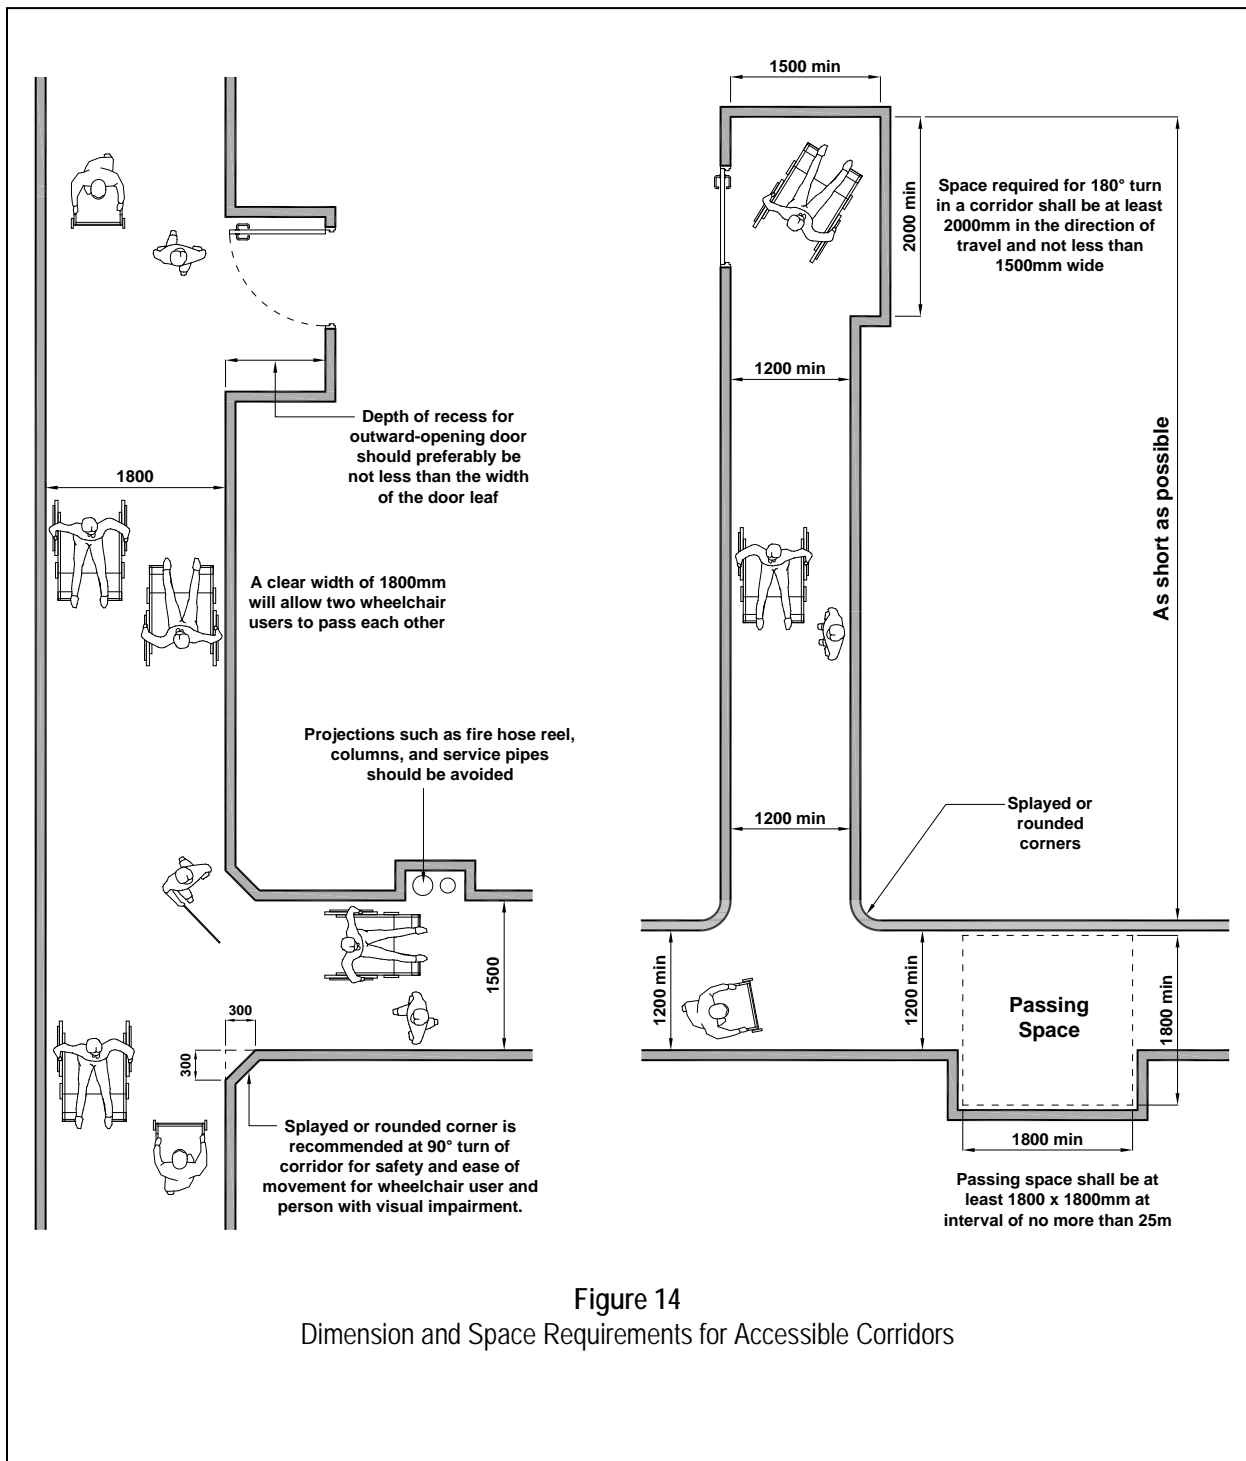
Depth of recess for outward-opening door should preferably be not less than the width of the door leaf

1800

A clear width of 1800mm will allow two wheelchair users to pass each other

Projections such as fire hose reel, columns, and service pipes should be avoided

1500

300

300

Splayed or rounded corner is recommended at 90° turn of corridor for safety and ease of movement for wheelchair user and person with visual impairment.

1500 min

2000 min

Space required for 180° turn in a corridor shall be at least 2000mm in the direction of travel and not less than 1500mm wide

1200 min

As short as possible

1200 min

Splayed or rounded corners

1200 min

1200 min

Passing Space

1800 min

1800 min

Passing space shall be at least 1800 x 1800mm at interval of no more than 25m

Figure 14
Dimension and Space Requirements for Accessible Corridors